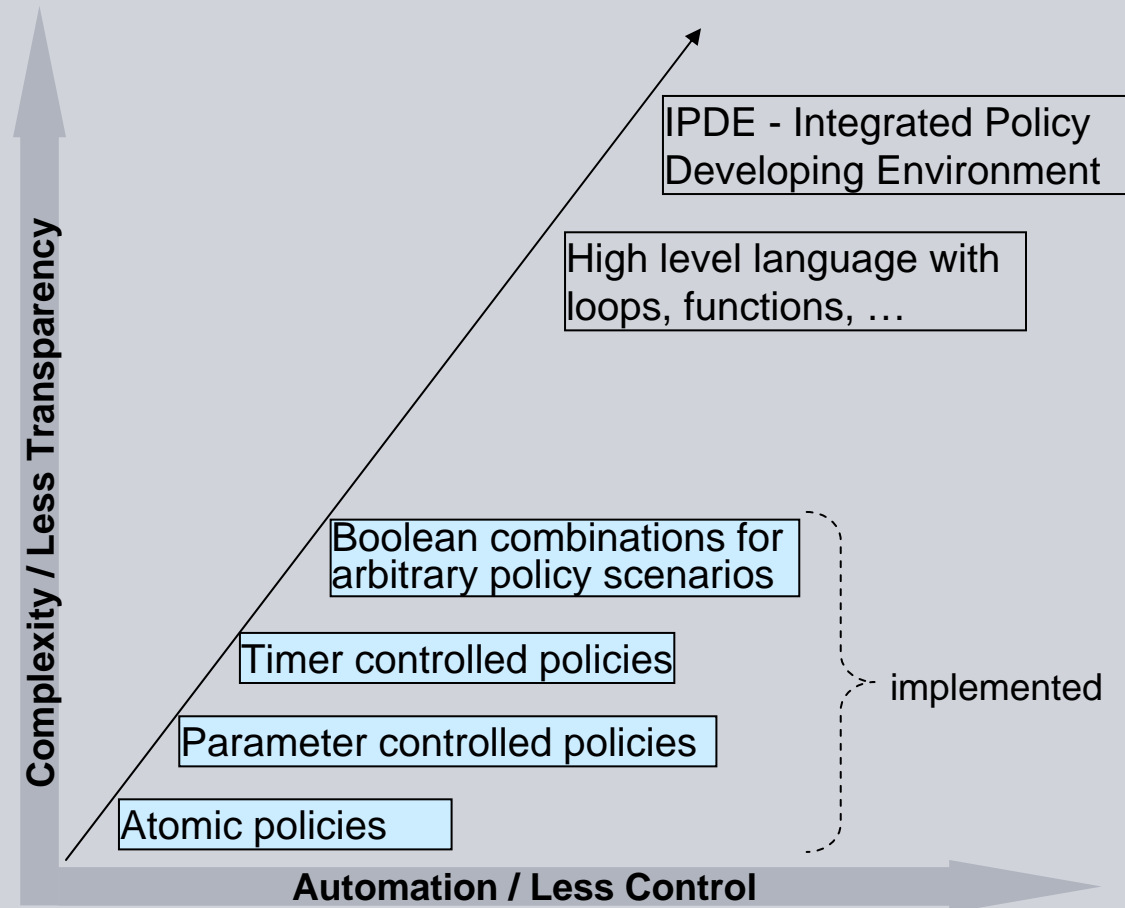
Complexity / Less Transparency

IPDE - Integrated Policy Developing Environment

High level language with loops, functions, …

Boolean combinations for arbitrary policy scenarios

Timer controlled policies

Parameter controlled policies

Atomic policies

implemented

Automation / Less Control